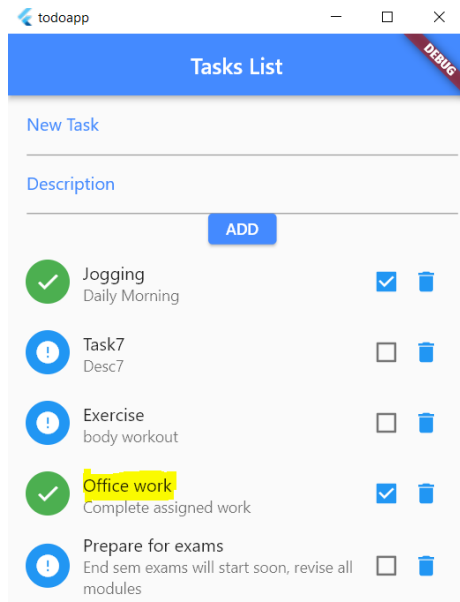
todoapp

Tasks List

DEBUG

New Task

Description

ADD

Jogging
Daily Morning

Task7
Desc7

Exercise
body workout

Office work
Complete assigned work

Prepare for exams
End sem exams will start soon, revise all modules